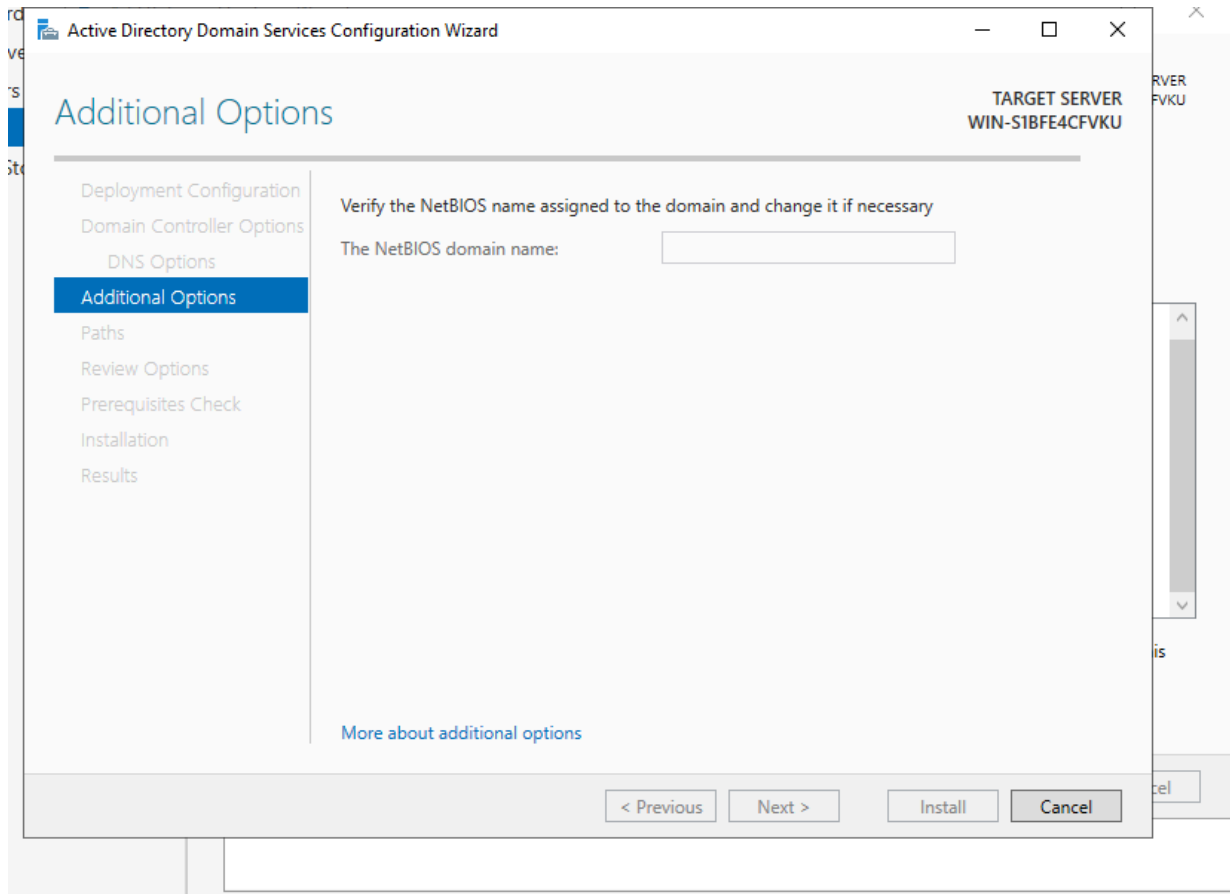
Active Directory Domain Services Configuration Wizard

Additional Options

TARGET SERVER
WIN-S1BFE4CFVKU

Deployment Configuration
Domain Controller Options
DNS Options
Additional Options
Paths
Review Options
Prerequisites Check
Installation
Results

Verify the NetBIOS name assigned to the domain and change it if necessary

The NetBIOS domain name:

More about additional options

< Previous
Next >
Install
Cancel